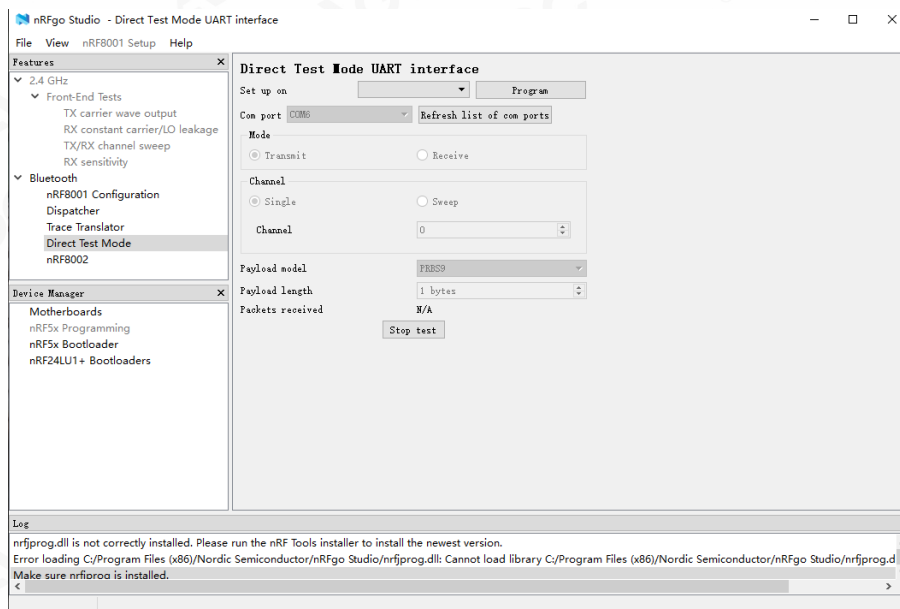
nRFgo Studio - Direct Test Mode UART interface

File View nRF8001 Setup Help

Features

2.4 GHz
Front-End Tests
TX carrier wave output
RX constant carrier/LO leakage
TX/RX channel sweep
RX sensitivity
Bluetooth
nRF8001 Configuration
Dispatcher
Trace Translator
Direct Test Mode
nRF8002

Device Manager

Motherboards
nRF5x Programming
nRF5x Bootloader
nRF24LU1+ Bootloaders

Direct Test Mode UART interface

Set up on
Program

Com port COM6
Refresh list of com ports

Mode
Transmit
Receive

Channel
Single
Sweep
Channel 0

Payload model PRBS9
Payload length 1 bytes
Packets received N/A

Stop test

Log

nrfjprog.dll is not correctly installed. Please run the nRF Tools installer to install the newest version.
Error loading C:/Program Files (x86)/Nordic Semiconductor/nRFgo Studio/nrfjprog.dll: Cannot load library C:/Program Files (x86)/Nordic Semiconductor/nRFgo Studio/nrfjprog.d
Make sure nrfjprog is installed.